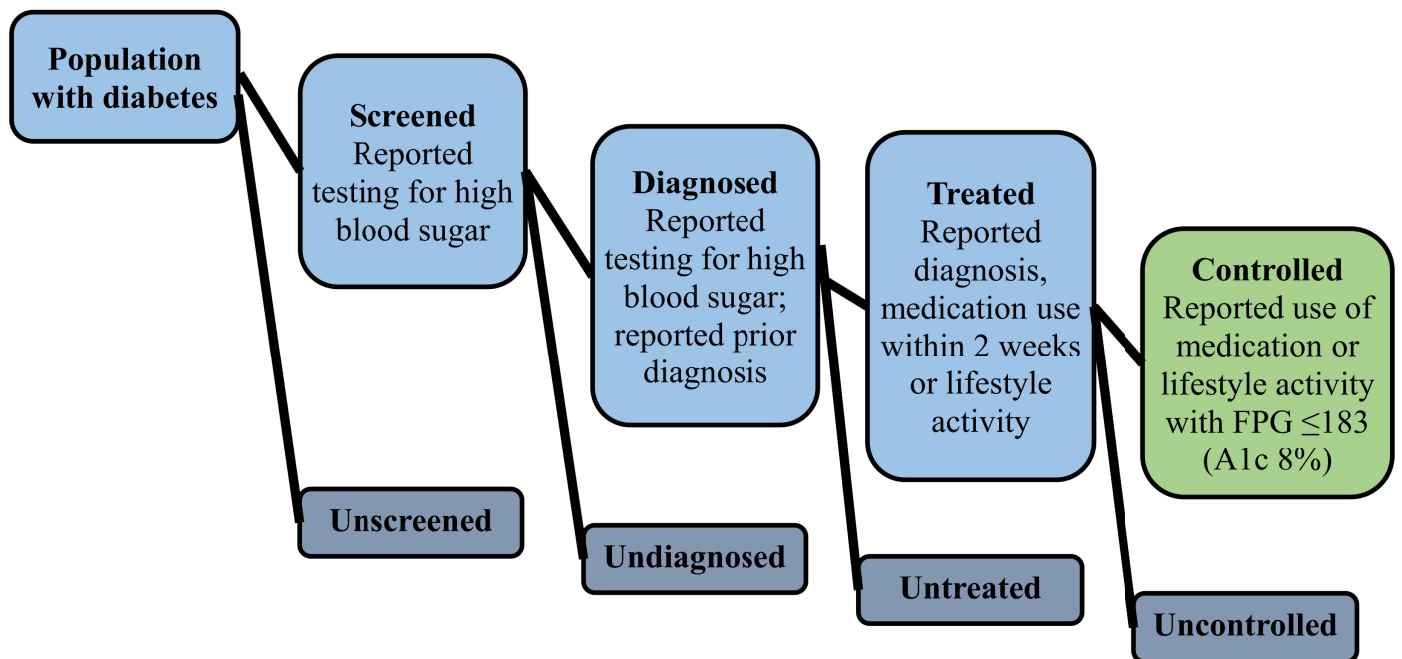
Population with diabetes

Screened
Reported testing for high blood sugar

Diagnosed
Reported testing for high blood sugar; reported prior diagnosis

Treated
Reported diagnosis, medication use within 2 weeks or lifestyle activity

Controlled
Reported use of medication or lifestyle activity with FPG ≤183 (A1c 8%)

Unscreened

Undiagnosed

Untreated

Uncontrolled